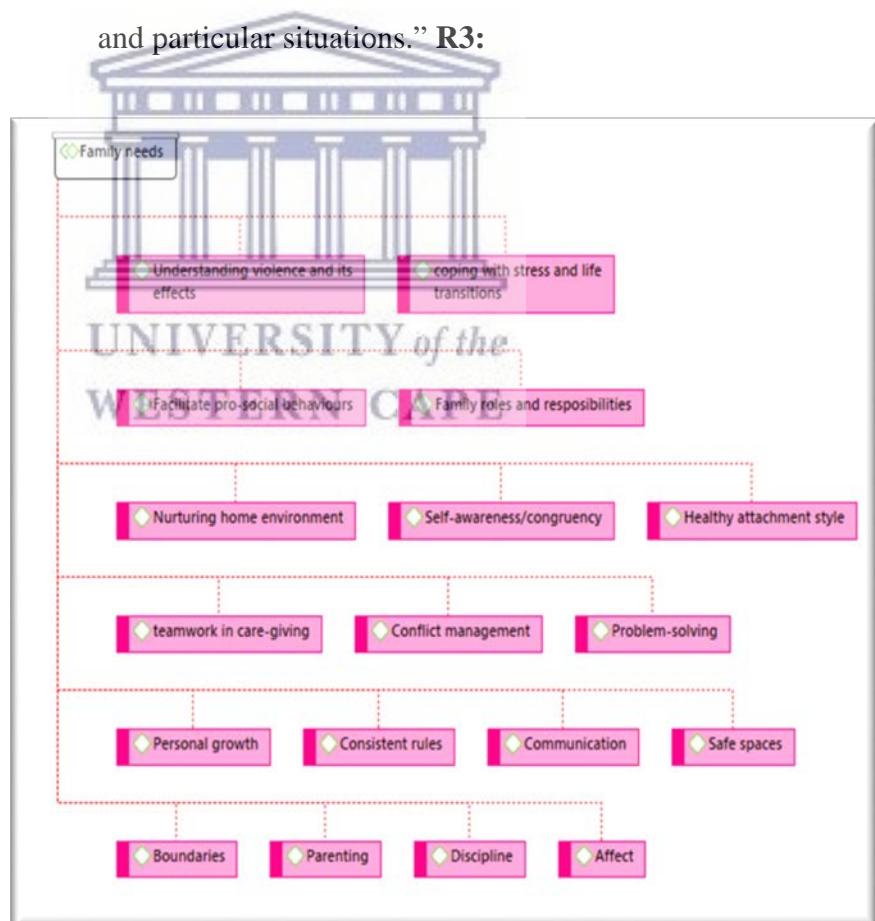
and particular situations." **R3:**

UNIVERSITY of the
WESTERN CAPE

Family needs

Understanding violence and its effects

coping with stress and life transitions

Facilitate pro-social behaviours

Family roles and resposibilities

Nurturing home environment

Self-awareness/congruency

Healthy attachment style

teamwork in care-giving

Conflict management

Problem-solving

Personal growth

Consistent rules

Communication

Safe spaces

Boundaries

Parenting

Discipline

Affect